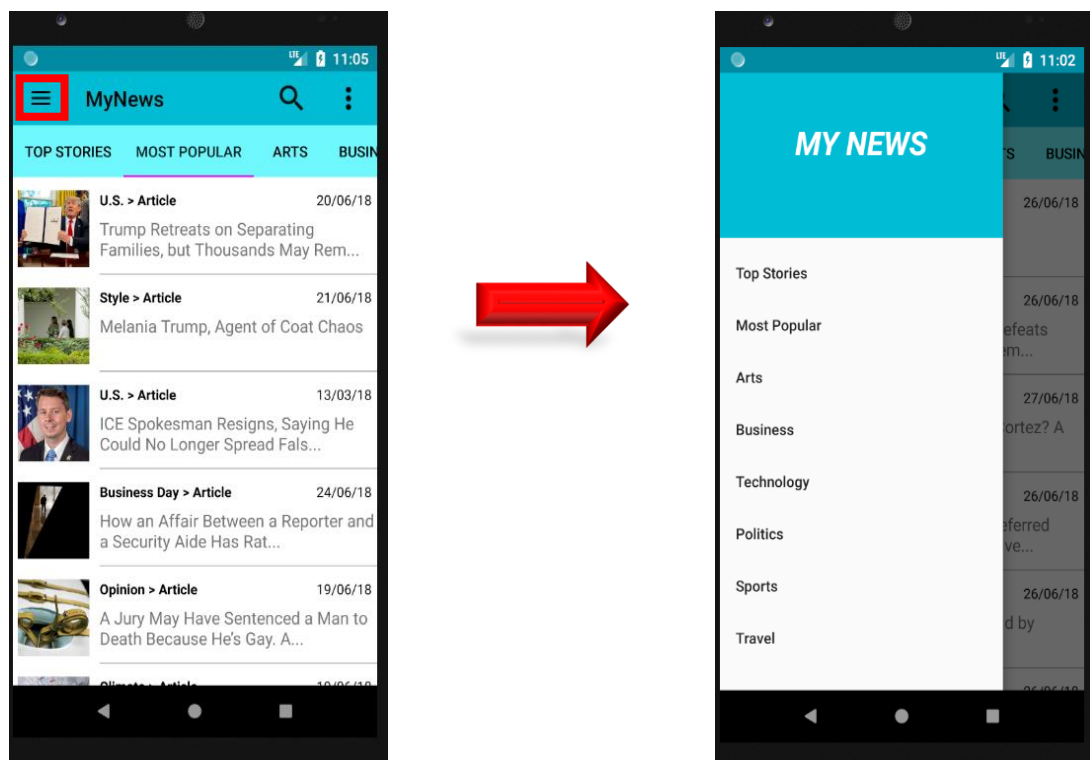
LTE 11:05

MyNews

TOP STORIES MOST POPULAR ARTS BUSIN

U.S. > Article 20/06/18
Trump Retreats on Separating Families, but Thousands May Rem...

Style > Article 21/06/18
Melania Trump, Agent of Coat Chaos

U.S. > Article 13/03/18
ICE Spokesman Resigns, Saying He Could No Longer Spread Fals...

Business Day > Article 24/06/18
How an Affair Between a Reporter and a Security Aide Has Rat...

Opinion > Article 19/06/18
A Jury May Have Sentenced a Man to Death Because He's Gay. A...

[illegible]

LTE 11:02

MY NEWS

TS BUSIN

26/06/18

26/06/18
efeats
em...

27/06/18
ortez? A

26/06/18
eferred
ve...

26/06/18
d by

Top Stories
Most Popular
Arts
Business
Technology
Politics
Sports
Travel